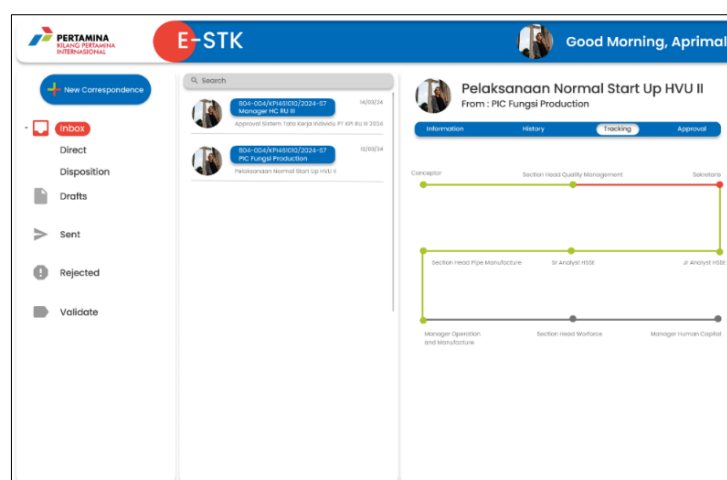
PERTAMINA
KILANG PERTAMINA INTERNASIONAL

E-STK

Good Morning, Aprimal

New Correspondence

Inbox
Direct
Disposition
Drafts
Sent
Rejected
Validate

Search

804-004/KPI45100/2024-S7
Manager HC RU III
14/03/24
Approval Sistem Tata Kerja Individu PT KPI RU III 2024

804-004/KPI45100/2024-S7
PIC Fungsi Production
13/03/24
Pelaksanaan Normal Start Up HVU II

Pelaksanaan Normal Start Up HVU II
From : PIC Fungsi Production

Information
History
Tracking
Approval

Conceptor
Section Head Quality Management
Sekretaris

Section Head Pipe Manufacture
Sr Analyst HSSE
Jr Analyst HSSE

Manager Operation and Manufacture
Section Head Worforce
Manager Human Capital